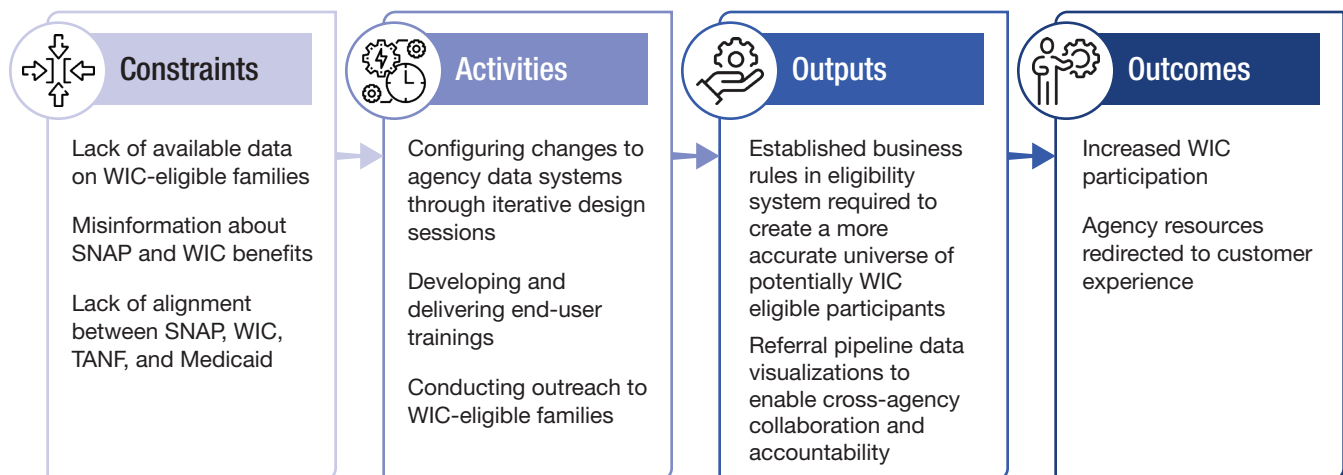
Constraints

Lack of available data on WIC-eligible families

Misinformation about SNAP and WIC benefits

Lack of alignment between SNAP, WIC, TANF, and Medicaid

Activities

Configuring changes to agency data systems through iterative design sessions

Developing and delivering end-user trainings

Conducting outreach to WIC-eligible families

Outputs

Established business rules in eligibility system required to create a more accurate universe of potentially WIC eligible participants

Referral pipeline data visualizations to enable cross-agency collaboration and accountability

Outcomes

Increased WIC participation

Agency resources redirected to customer experience